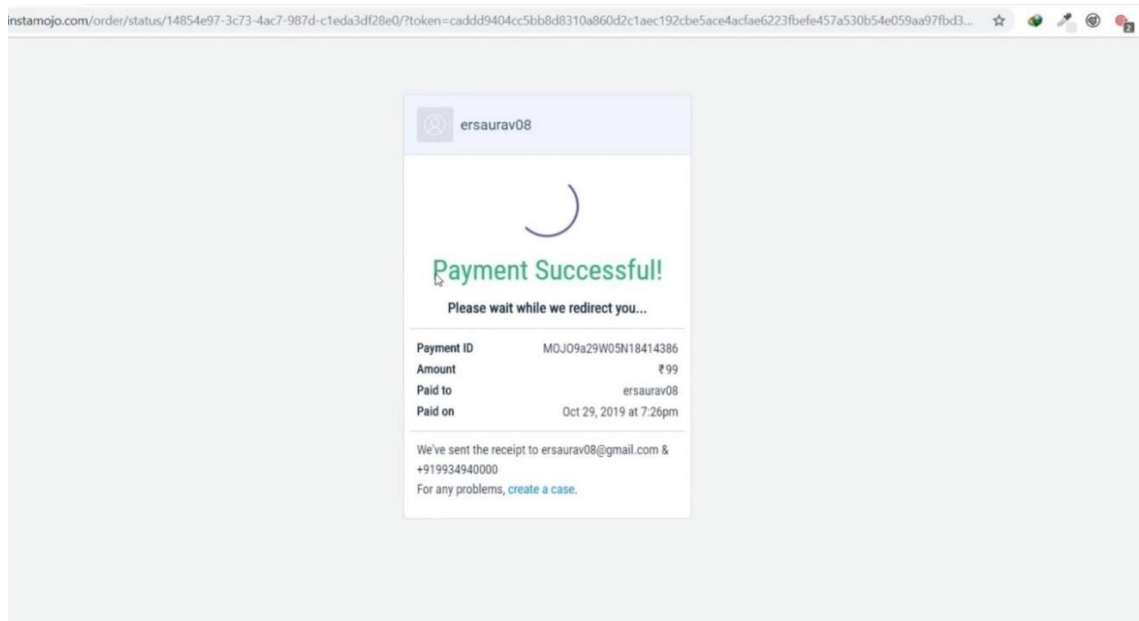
instamojo.com/order/status/14854e97-3c73-4ac7-987d-c1eda3df28e0/?token=caddd9404cc5bb8d8310a860d2c1aec192cbe5ace4acfae6223fbefe457a530b54e059aa97fbd3...

ersaurav08

Payment Successful!

Please wait while we redirect you...

| | |
|---|---|
| Payment ID | MOJO9a29W05N18414386 |
| Amount | ₹99 |
| Paid to | ersaurav08 |
| Paid on | Oct 29, 2019 at 7:26pm |

We've sent the receipt to ersaurav08@gmail.com & +919934940000
For any problems, create a case.